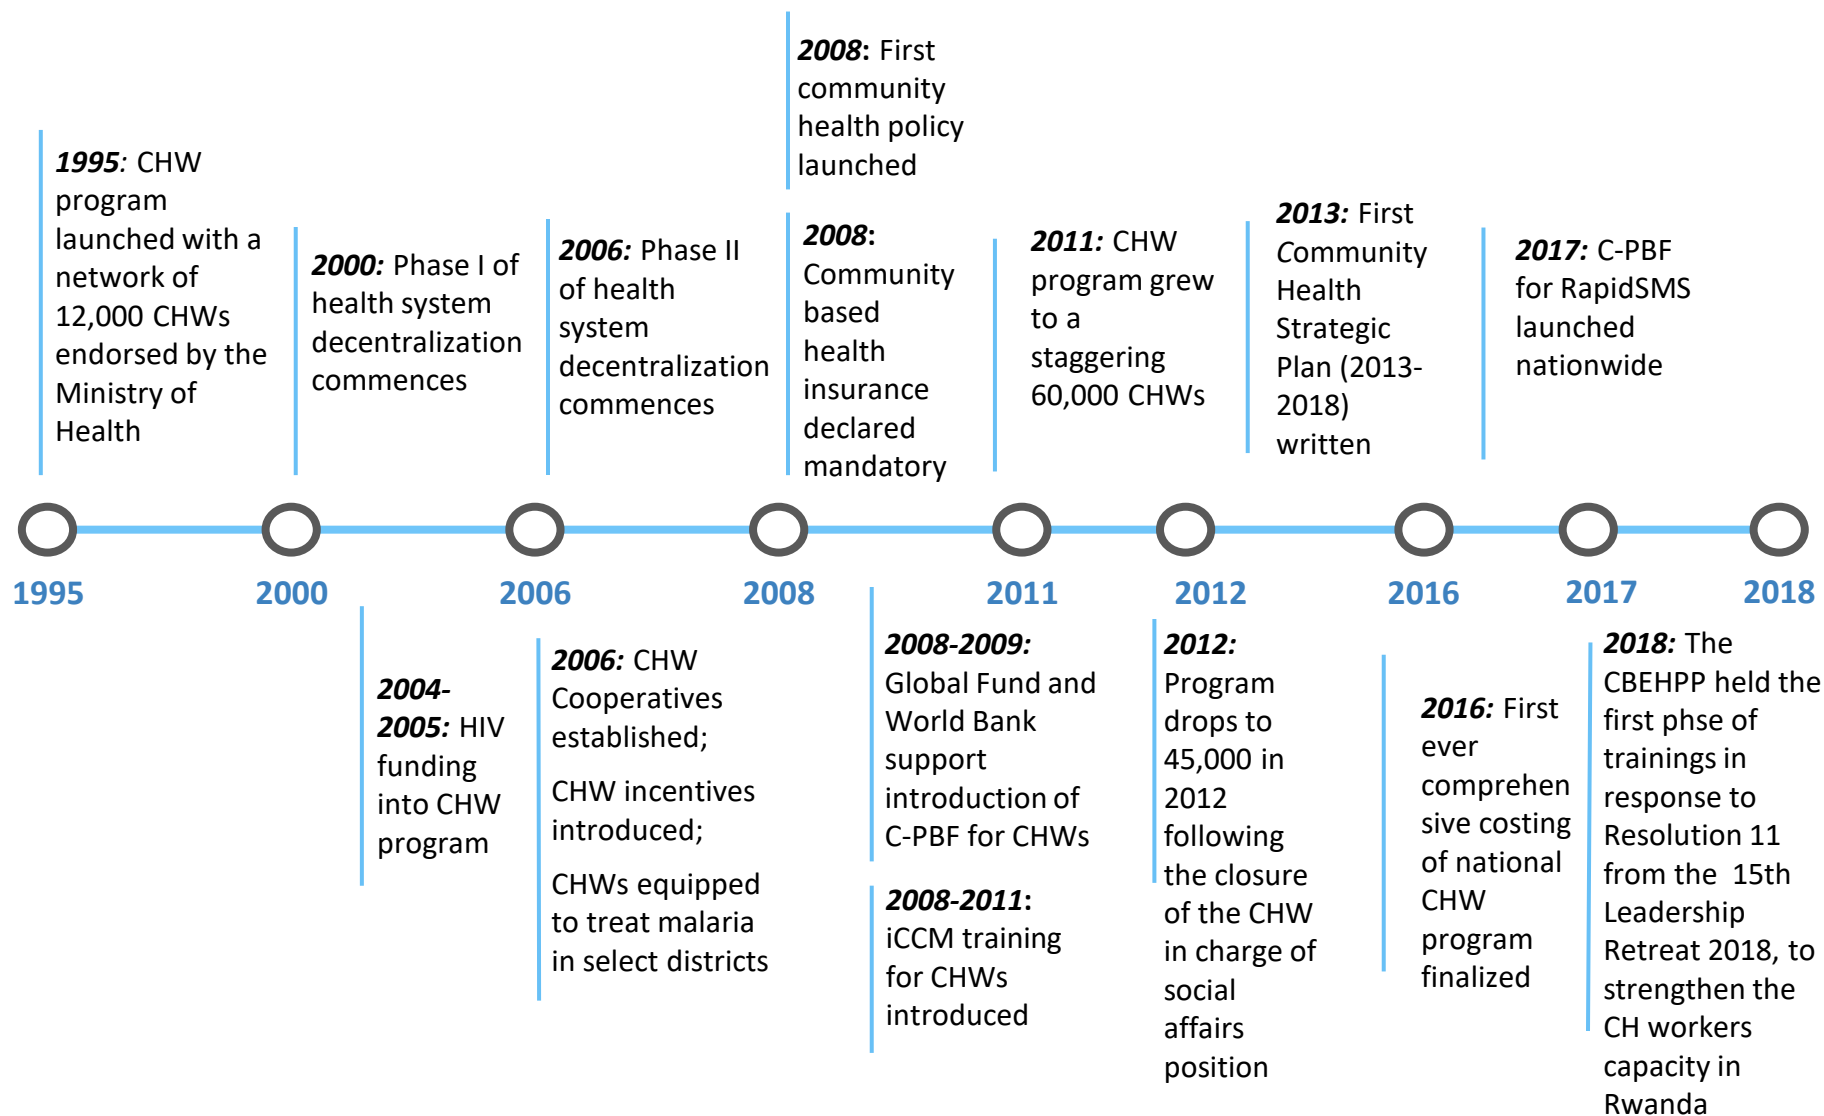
2008: First community health policy launched

1995: CHW program launched with a network of 12,000 CHWs endorsed by the Ministry of Health

2000: Phase I of health system decentralization commences

2006: Phase II of health system decentralization commences

2008: Community based health insurance declared mandatory

2011: CHW program grew to a staggering 60,000 CHWs

2013: First Community Health Strategic Plan (2013-2018) written

2017: C-PBF for RapidSMS launched nationwide

1995

2000

2006

2008

2011

2012

2016

2017

2018

2004-2005: HIV funding into CHW program

2006: CHW Cooperatives established;

CHW incentives introduced;

CHWs equipped to treat malaria in select districts

2008-2009: Global Fund and World Bank support introduction of C-PBF for CHWs

2008-2011: iCCM training for CHWs introduced

2012: Program drops to 45,000 in 2012 following the closure of the CHW in charge of social affairs position

2016: First ever comprehensive costing of national CHW program finalized

2018: The CBEHPP held the first phse of trainings in response to Resolution 11 from the 15th Leadership Retreat 2018, to strengthen the CH workers capacity in Rwanda